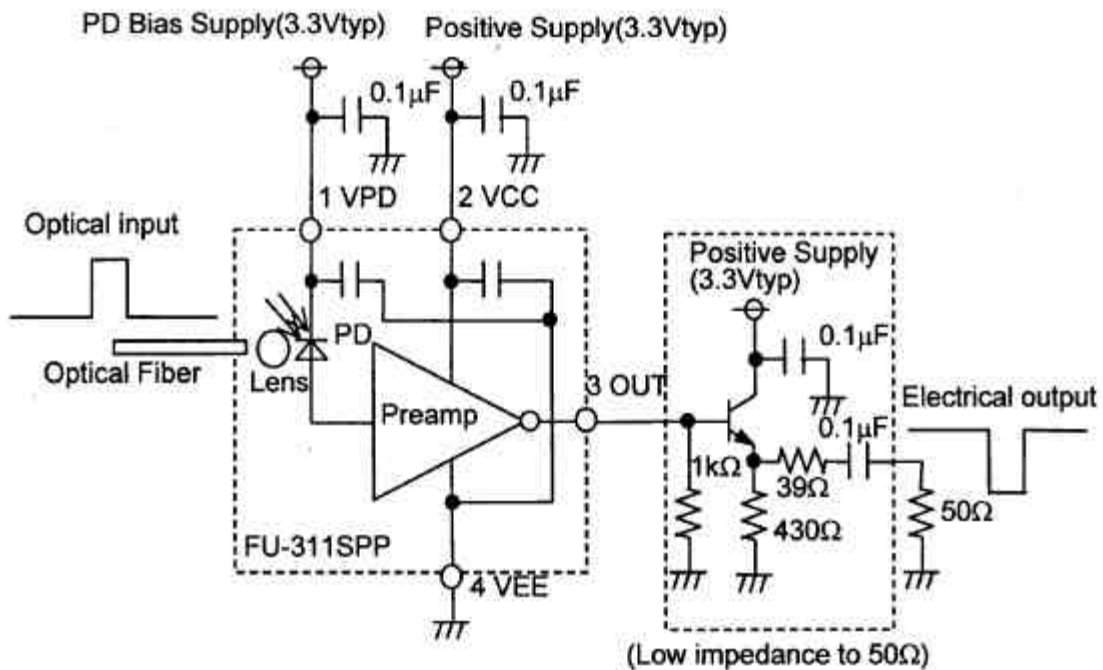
PD Bias Supply(3.3Vtyp)

Positive Supply(3.3Vtyp)

0.1μF

0.1μF

1 VPD

2 VCC

Optical input

Positive Supply (3.3Vtyp)

PD

0.1μF

Optical Fiber

Lens

3 OUT

Electrical output

Preamp

0.1μF

1kΩ

39Ω

430Ω

50Ω

FU-311SPP

4 VEE

(Low impedance to 50Ω)